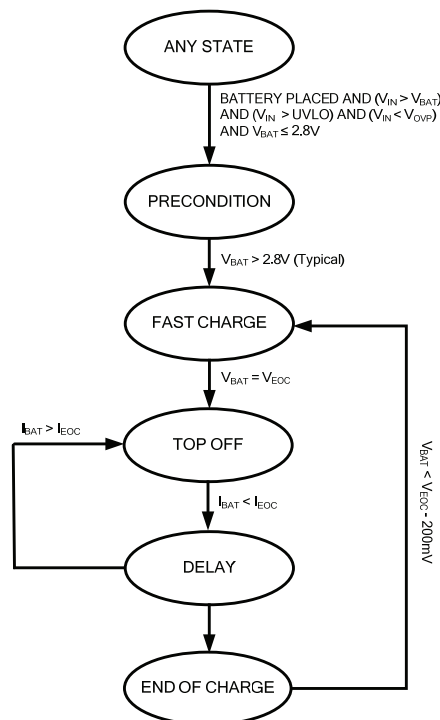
ANY STATE

BATTERY PLACED AND ($V_{IN} > V_{BAT}$) AND ($V_{IN}$ > UVLO) AND ($V_{IN} < V_{OVP}$) AND $V_{BAT} \leq 2.8V$

PRECONDITION

$V_{BAT} > 2.8V$ (Typical)

FAST CHARGE

$V_{BAT} = V_{EOC}$

$I_{BAT} > I_{EOC}$

TOP OFF

$I_{BAT} < I_{EOC}$

DELAY

END OF CHARGE

$V_{BAT} < V_{EOC}$ - 200mV